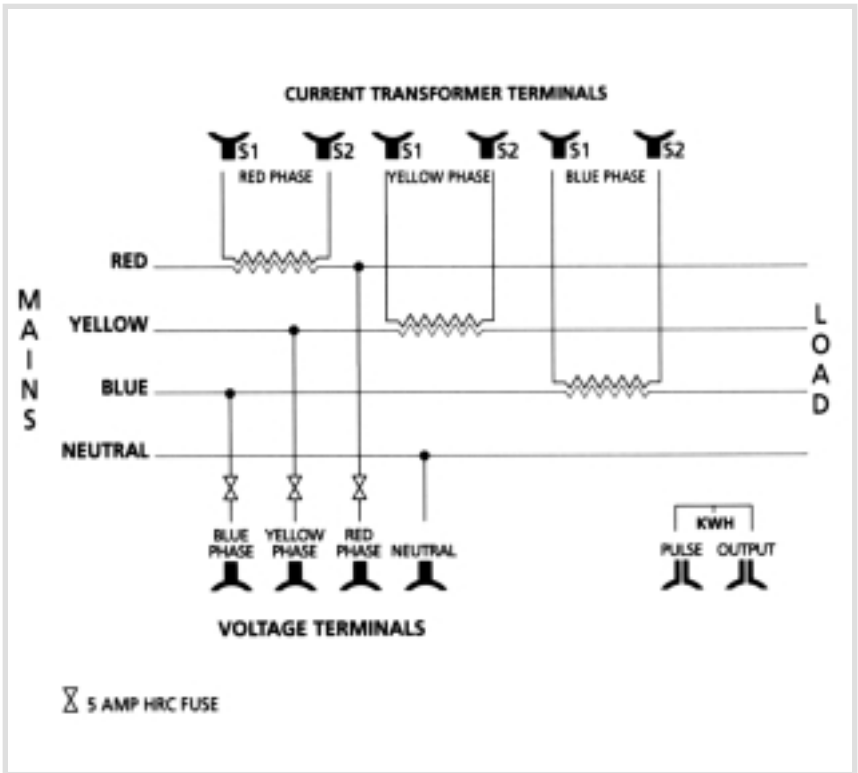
CURRENT TRANSFORMER TERMINALS

S1 S2 S1 S2 S1 S2

RED PHASE

YELLOW PHASE

BLUE PHASE

MAINS

RED

YELLOW

BLUE

NEUTRAL

LOAD

BLUE PHASE

YELLOW PHASE

RED PHASE

NEUTRAL

KWH

PULSE OUTPUT

VOLTAGE TERMINALS

5 AMP HRC FUSE